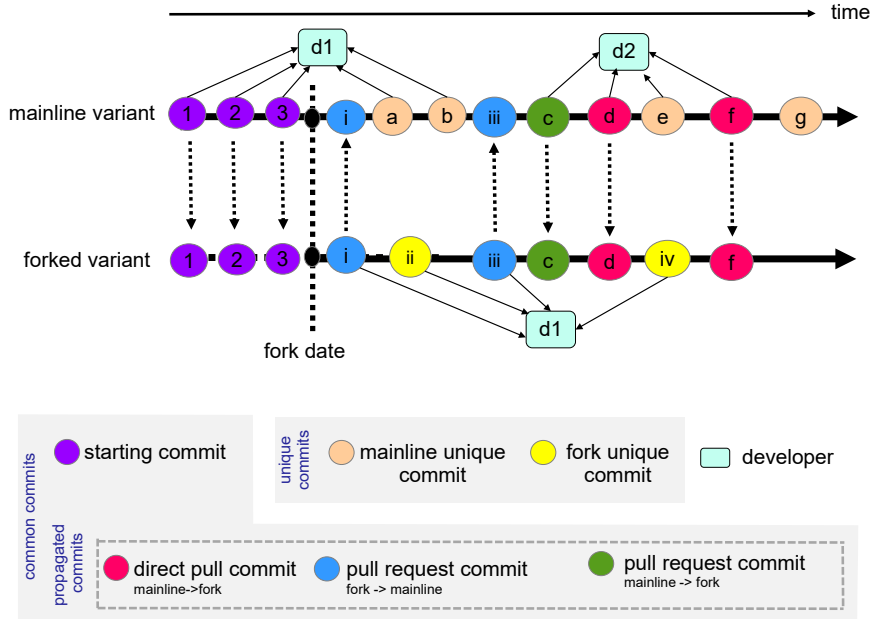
time

d1

d2

mainline variant

1 2 3 i a b iii c d e f g

forked variant

1 2 3 i ii iii c d iv f

d1

fork date

common commits

starting commit

unique commits

mainline unique commit

fork unique commit

developer

propagated commits

direct pull commit
mainline->fork

pull request commit
fork -> mainline

pull request commit
mainline -> fork